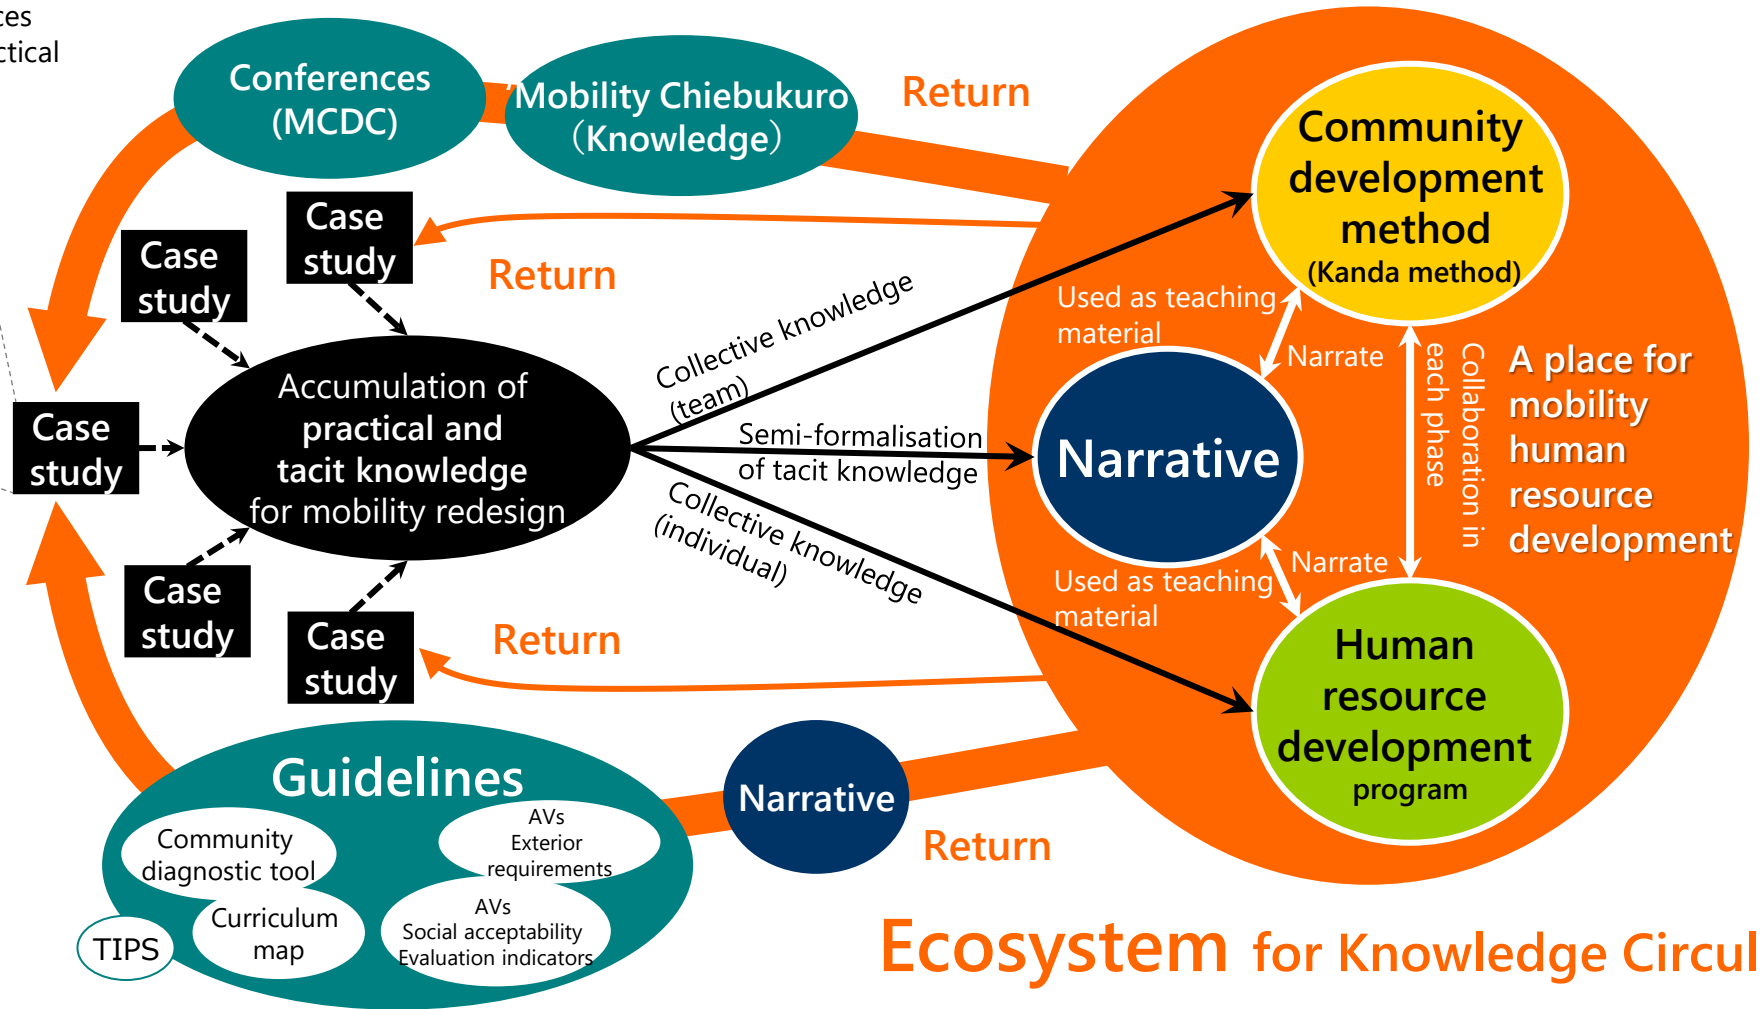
ces
ctical

Conferences (MCDC)

Mobility Chiebukuro (Knowledge)

Return

Community development method (Kanda method)

Case study

Case study

Return

Case study

Accumulation of practical and tacit knowledge for mobility redesign

Collective knowledge (team)

Semi-formalisation of tacit knowledge

Collective knowledge (individual)

Used as teaching material

Narrate

Narrative

Collaboration in each phase

A place for mobility human resource development

Narrate

Used as teaching material

Case study

Case study

Return

Human resource development program

Guidelines

Narrative

Community diagnostic tool

AVs Exterior requirements

Curriculum map

AVs Social acceptability Evaluation indicators

TIPS

Return

Ecosystem for Knowledge Circul